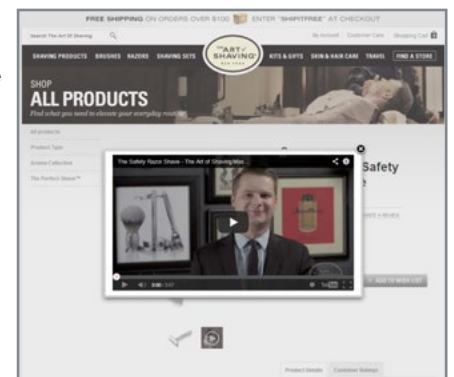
FREE SHIPPING ON ORDERS OVER $100 ENTER "SHIPITFREE" AT CHECKOUT

Search The Art Of Shaving

My Account Customer Care Shopping Cart

SHAVING PRODUCTS BRUSHES RAZORS SHAVING SETS

THE ART of SHAVING NEW YORK

KITS & GIFTS SKIN & HAIR CARE TRAVEL FIND A STORE

SHOP
ALL PRODUCTS
Find what you need to elevate your everyday routine

All products

Product Type

Aroma Collection

The Perfect Shave™

Safety

The Safety Razor Shave - The Art of Shaving Mas...

0:00 / 1:07

WRITE A REVIEW

+ ADD TO WISH LIST

Product Details Customer Ratings